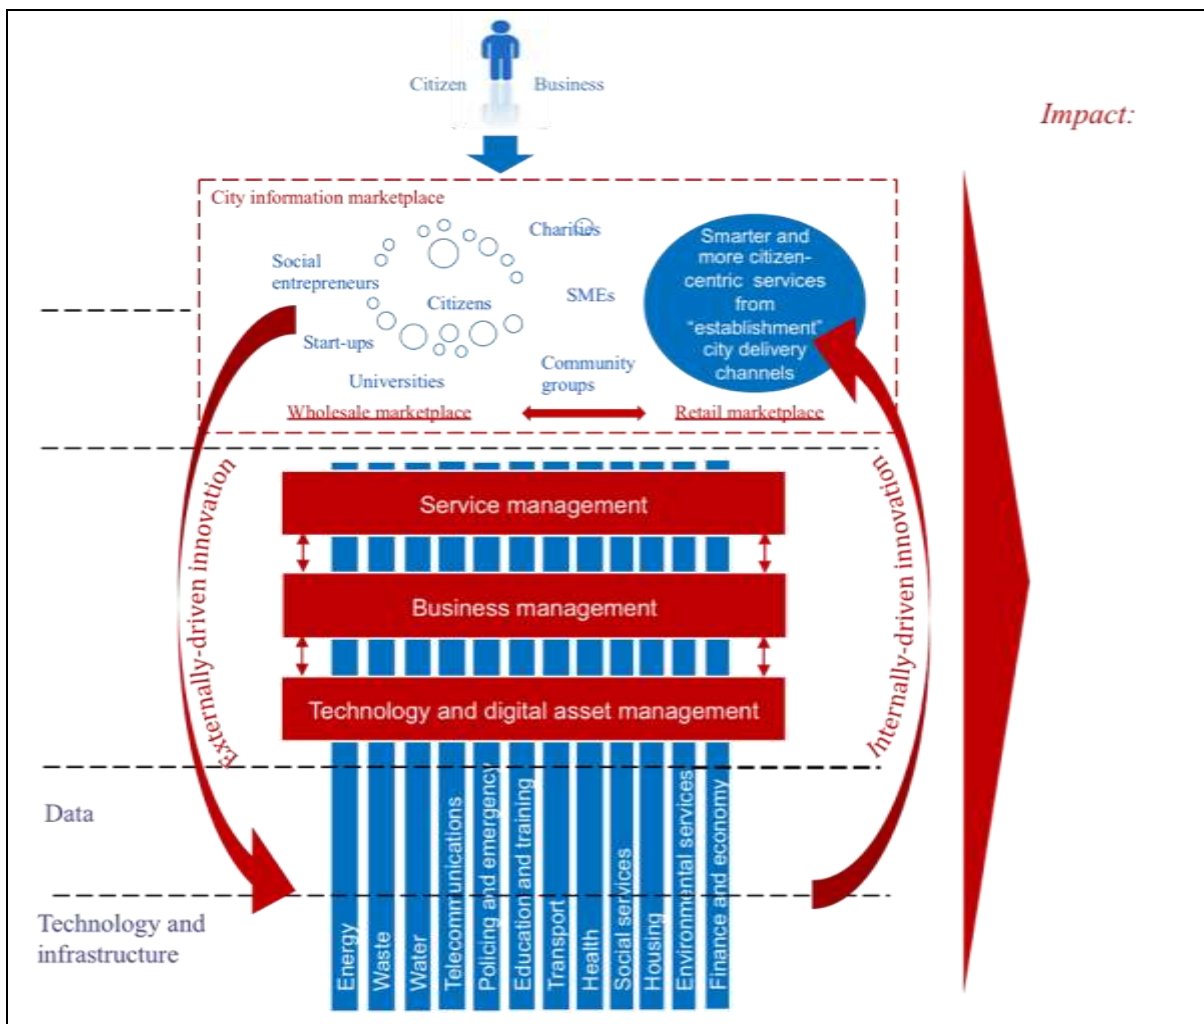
Citizen Business

Impact:

City information marketplace

Social entrepreneurs

Citizens

Charities

SMEs

Start-ups

Universities

Community groups

Smarter and more citizen-centric services from "establishment" city delivery channels

Wholesale marketplace

Retail marketplace

Externally-driven innovation

Internally-driven innovation

Service management

Business management

Technology and digital asset management

Data

Technology and infrastructure

Energy

Waste

Water

Telecommunications

Policing and emergency

Education and training

Transport

Health

Social services

Housing

Environmental services

Finance and economy